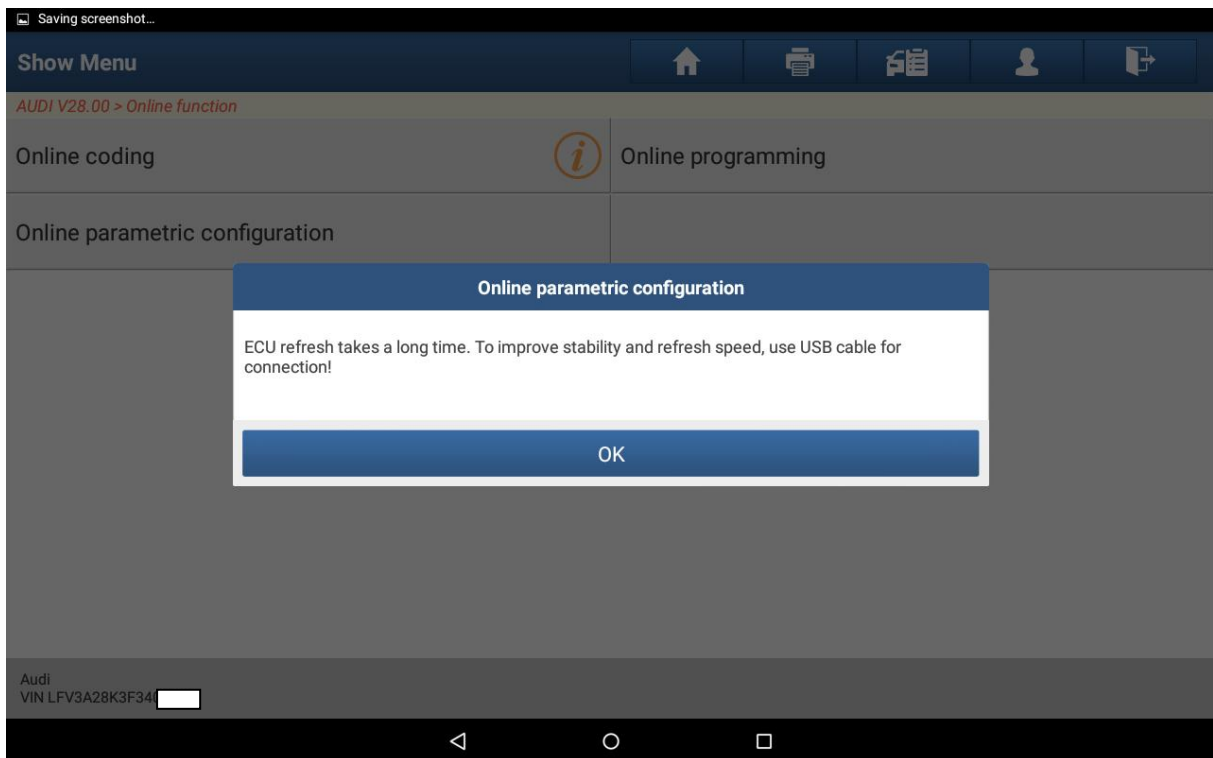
Saving screenshot...

Show Menu

AUDI V28.00 > Online function

Online coding

Online programming

Online parametric configuration

Online parametric configuration

ECU refresh takes a long time. To improve stability and refresh speed, use USB cable for connection!

OK

Audi
VIN LFV3A28K3F34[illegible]